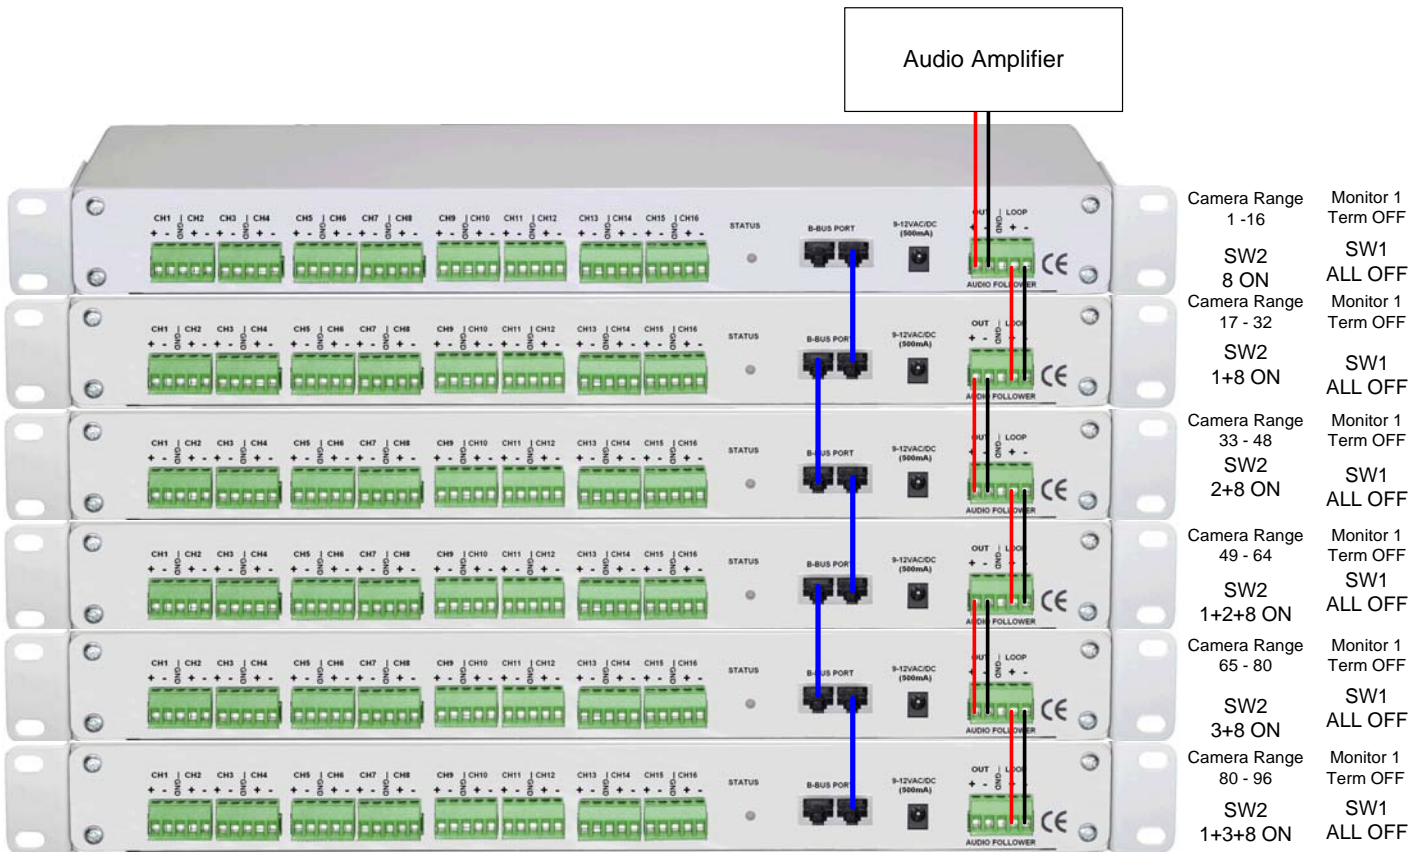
Audio Amplifier

CH1 CH2 CH3 CH4 CH5 CH6 CH7 CH8 CH9 CH10 CH11 CH12 CH13 CH14 CH15 CH16
STATUS
B-BUS PORT
9-12VAC/DC (500mA)
OUT LOOP
AUDIO FOLLOWER
CE

Camera Range 1 -16
Monitor 1 Term OFF
SW2 8 ON
SW1 ALL OFF

Camera Range 17 - 32
Monitor 1 Term OFF
SW2 1+8 ON
SW1 ALL OFF

Camera Range 33 - 48
Monitor 1 Term OFF
SW2 2+8 ON
SW1 ALL OFF

Camera Range 49 - 64
Monitor 1 Term OFF
SW2 1+2+8 ON
SW1 ALL OFF

Camera Range 65 - 80
Monitor 1 Term OFF
SW2 3+8 ON
SW1 ALL OFF

Camera Range 80 - 96
Monitor 1 Term OFF
SW2 1+3+8 ON
SW1 ALL OFF